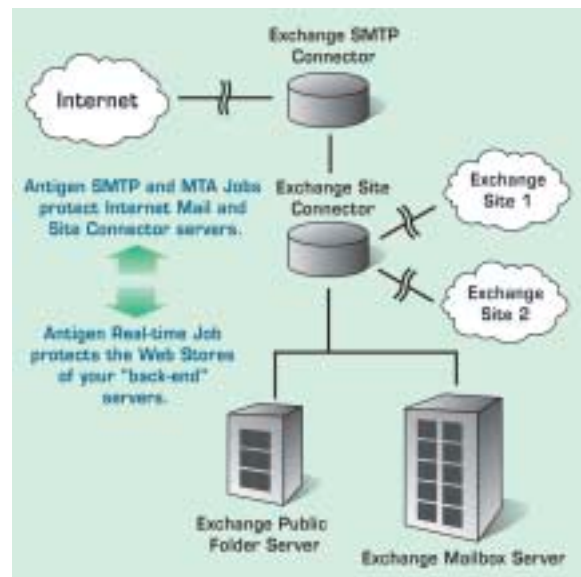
Exchange SMTP Connector

Internet

Exchange Site Connector

Exchange Site 1

Exchange Site 2

Antigen SMTP and MTA Jobs protect Internet Mail and Site Connector servers.

Antigen Real-time Job protects the Web Stores of your "back-end" servers.

Exchange Public Folder Server

Exchange Mailbox Server